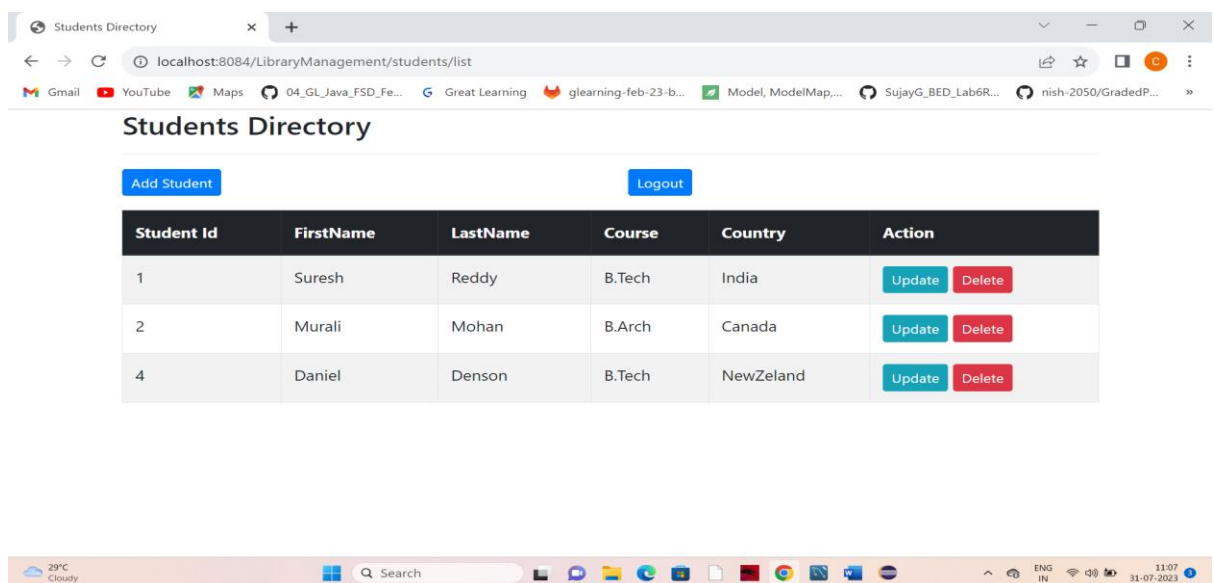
Students Directory ×
+

localhost:8084/LibraryManagement/students/list

Gmail YouTube Maps 04_GL_Java_FSD_Fe... Great Learning glearning-feb-23-b... Model, ModelMap,... SujayG_BED_Lab6R... nish-2050/GradedP... »

Students Directory

Add Student

Logout

| Student Id | FirstName | LastName | Course | Country | Action |
|---|---|---|---|---|---|
| 1 | Suresh | Reddy | B.Tech | India | Update Delete |
| 2 | Murali | Mohan | B.Arch | Canada | Update Delete |
| 4 | Daniel | Denson | B.Tech | NewZeland | Update Delete |

29°C Cloudy

Search

ENG IN

11:07 31-07-2023